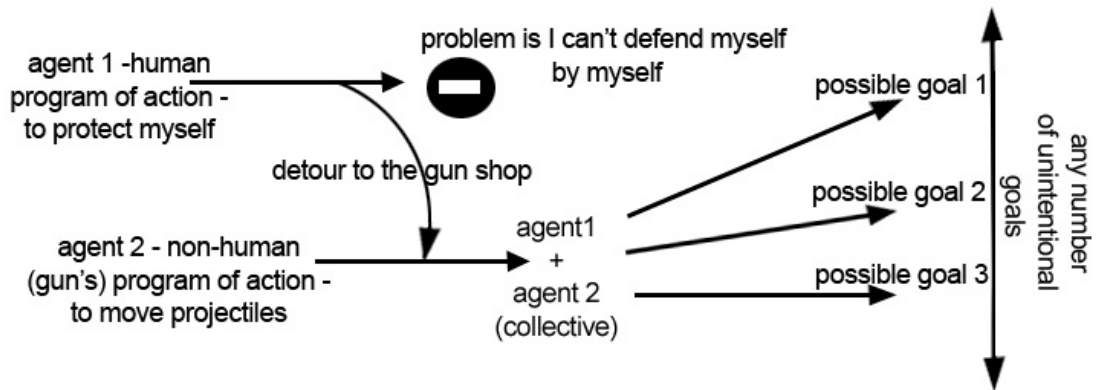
agent 1 -human program of action - to protect myself

problem is I can't defend myself by myself

detour to the gun shop

agent 2 - non-human (gun's) program of action - to move projectiles

agent1 + agent 2 (collective)

possible goal 1

possible goal 2

possible goal 3

any number of unintentional goals